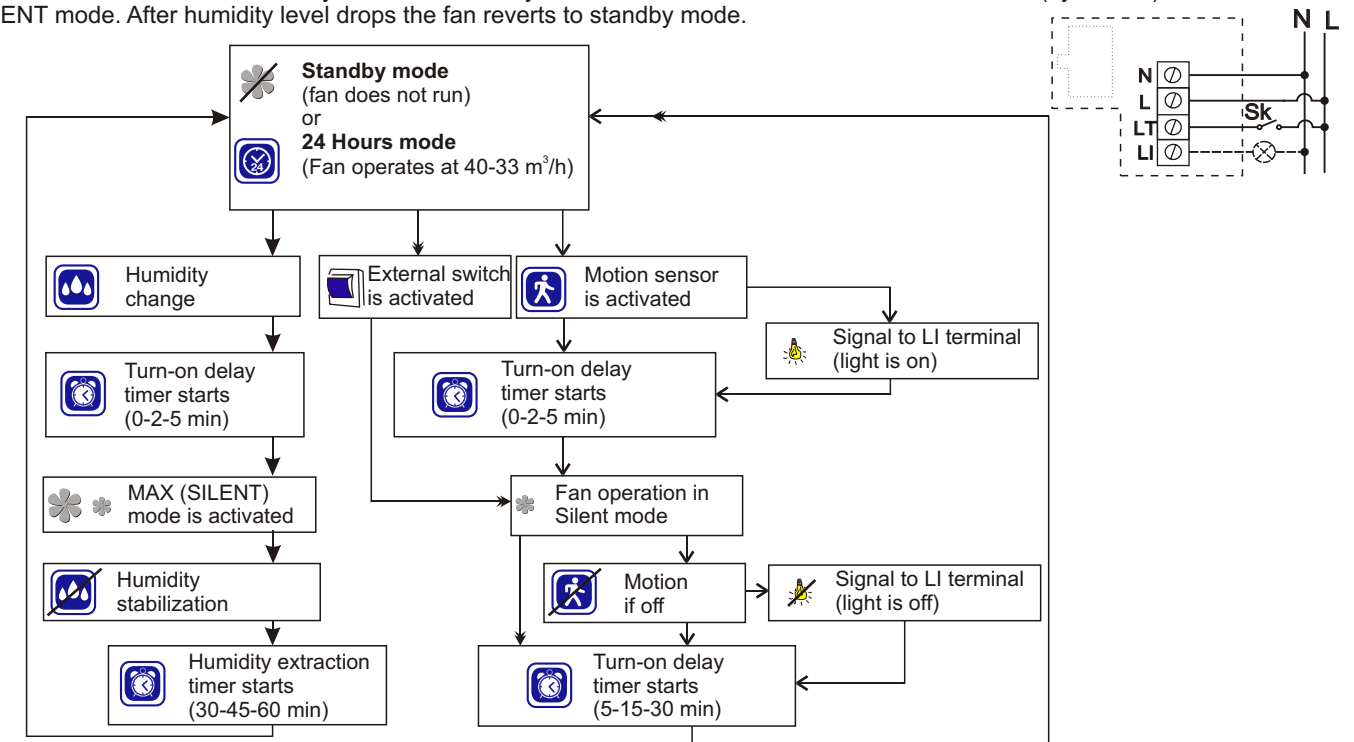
ENT mode. After humidity level drops the fan reverts to standby mode.

N L

N
L
LT
LI
Sk

Standby mode
(fan does not run)
or
24 Hours mode
(Fan operates at 40-33 m$^3$/h)

Humidity change

External switch is activated

Motion sensor is activated

Signal to LI terminal (light is on)

Turn-on delay timer starts (0-2-5 min)

Turn-on delay timer starts (0-2-5 min)

MAX (SILENT) mode is activated

Fan operation in Silent mode

Humidity stabilization

Motion if off

Signal to LI terminal (light is off)

Humidity extraction timer starts (30-45-60 min)

Turn-on delay timer starts (5-15-30 min)